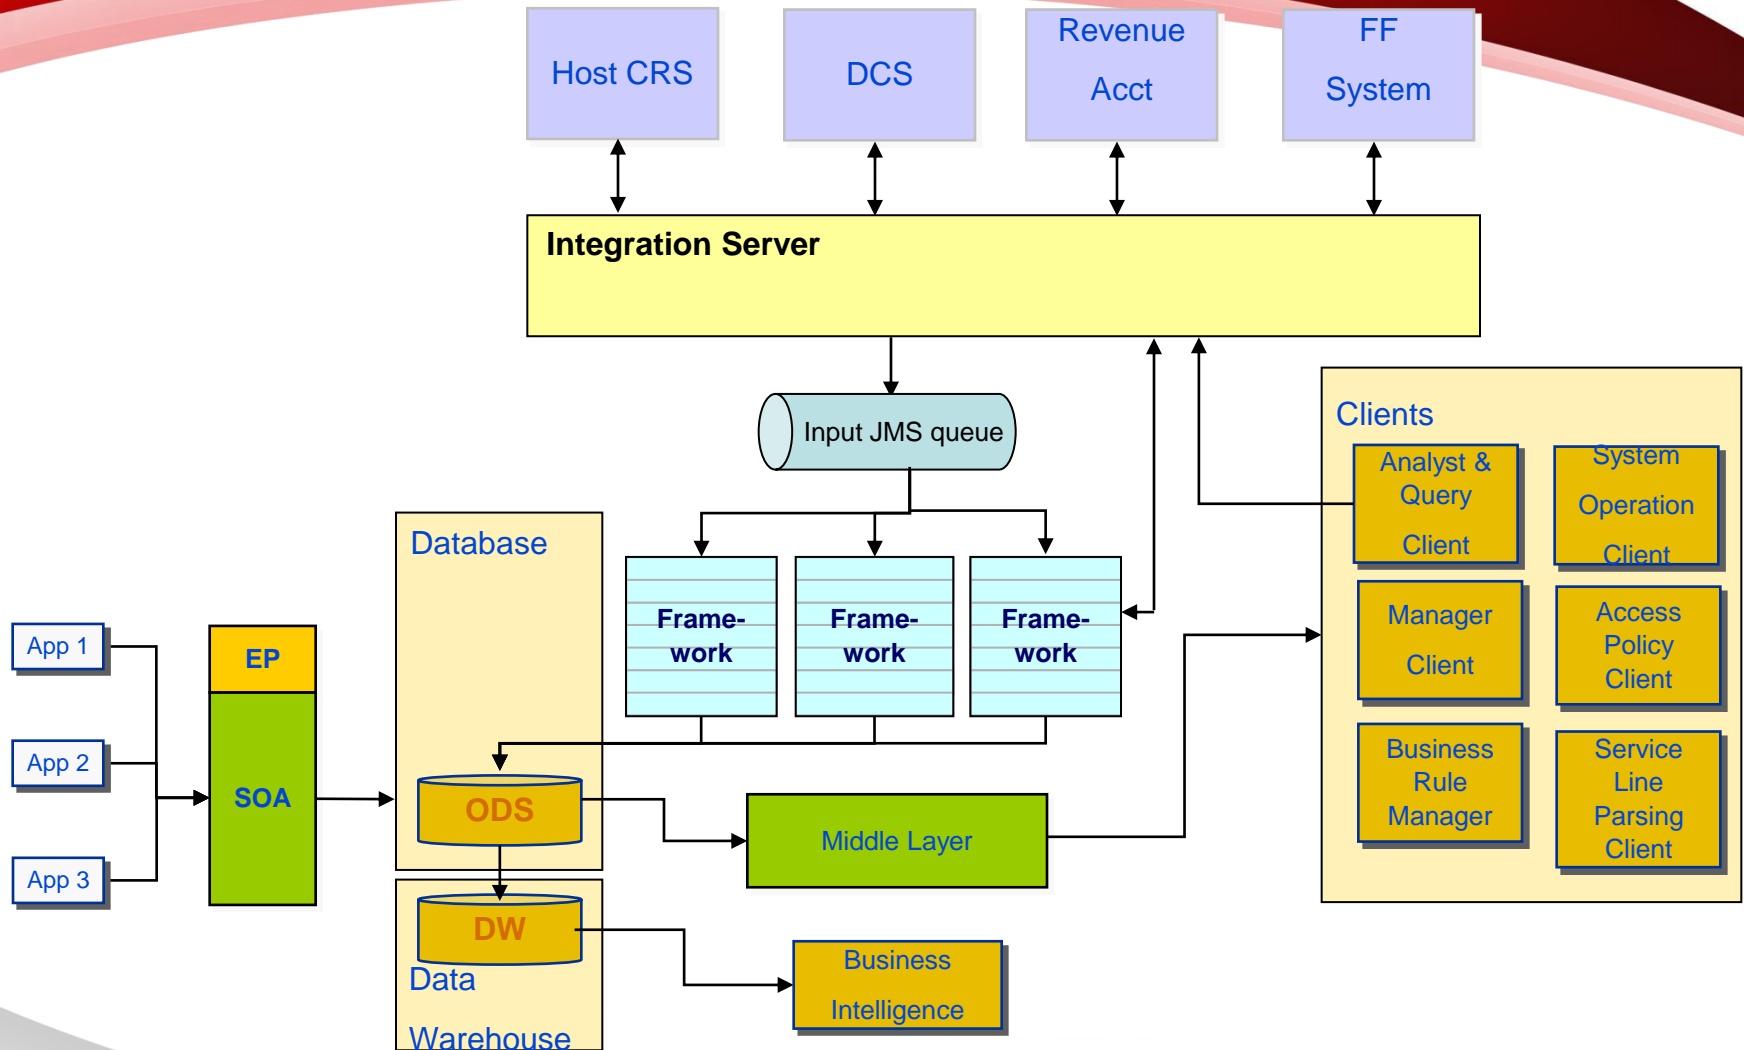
Host CRS

DCS

Revenue Acct

FF System

Integration Server

Input JMS queue

Clients

Analyst & Query Client

System Operation Client

Manager Client

Access Policy Client

Business Rule Manager

Service Line Parsing Client

Database

Frame-work

Frame-work

Frame-work

App 1

App 2

App 3

EP

SOA

ODS

Middle Layer

DW

Data Warehouse

Business Intelligence